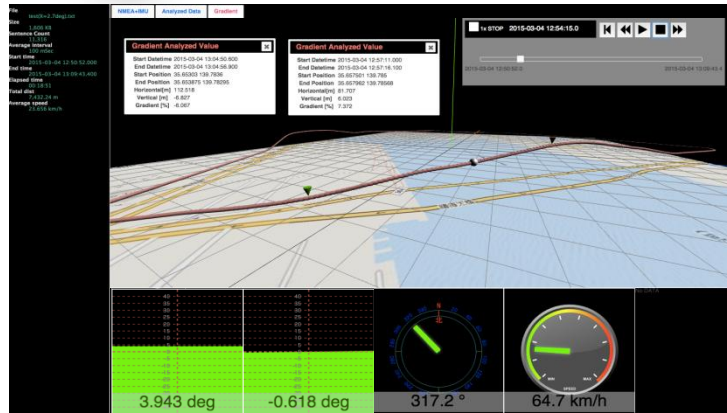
File
test(6+2.7deg).txt
Size
1,608.93
Sentence Count
11,316
Average interval
100 mSec
Start time
2015-03-04 12:50:52.000
End time
2015-03-04 13:09:43.400
Elapsed time
00:18:51
Total dist
7,432.24 m
Average speed
23.656 km/h

NMEA+IMU | Analyzed Data | Gradient

Gradient Analyzed Value
Start Datetime 2015-03-04 13:04:50.600
End Datetime 2015-03-04 13:04:56.900
Start Position 35.65303 139.7936
End Position 35.653875 139.78295
Horizontal[m] 112.018
Vertical [m] -6.827
Gradient [%] -6.087

Gradient Analyzed Value
Start Datetime 2015-03-04 12:57:11.000
End Datetime 2015-03-04 12:57:16.150
Start Position 35.657501 139.785
End Position 35.657962 139.78698
Horizontal[m] 81.707
Vertical [m] 6.023
Gradient [%] 7.372

1x STOP 2015-03-04 12:54:15.0
2015-03-04 12:50:52.0
2015-03-04 13:09:43.4

3.943 deg
-0.618 deg
N
317.2 °
64.7 km/h